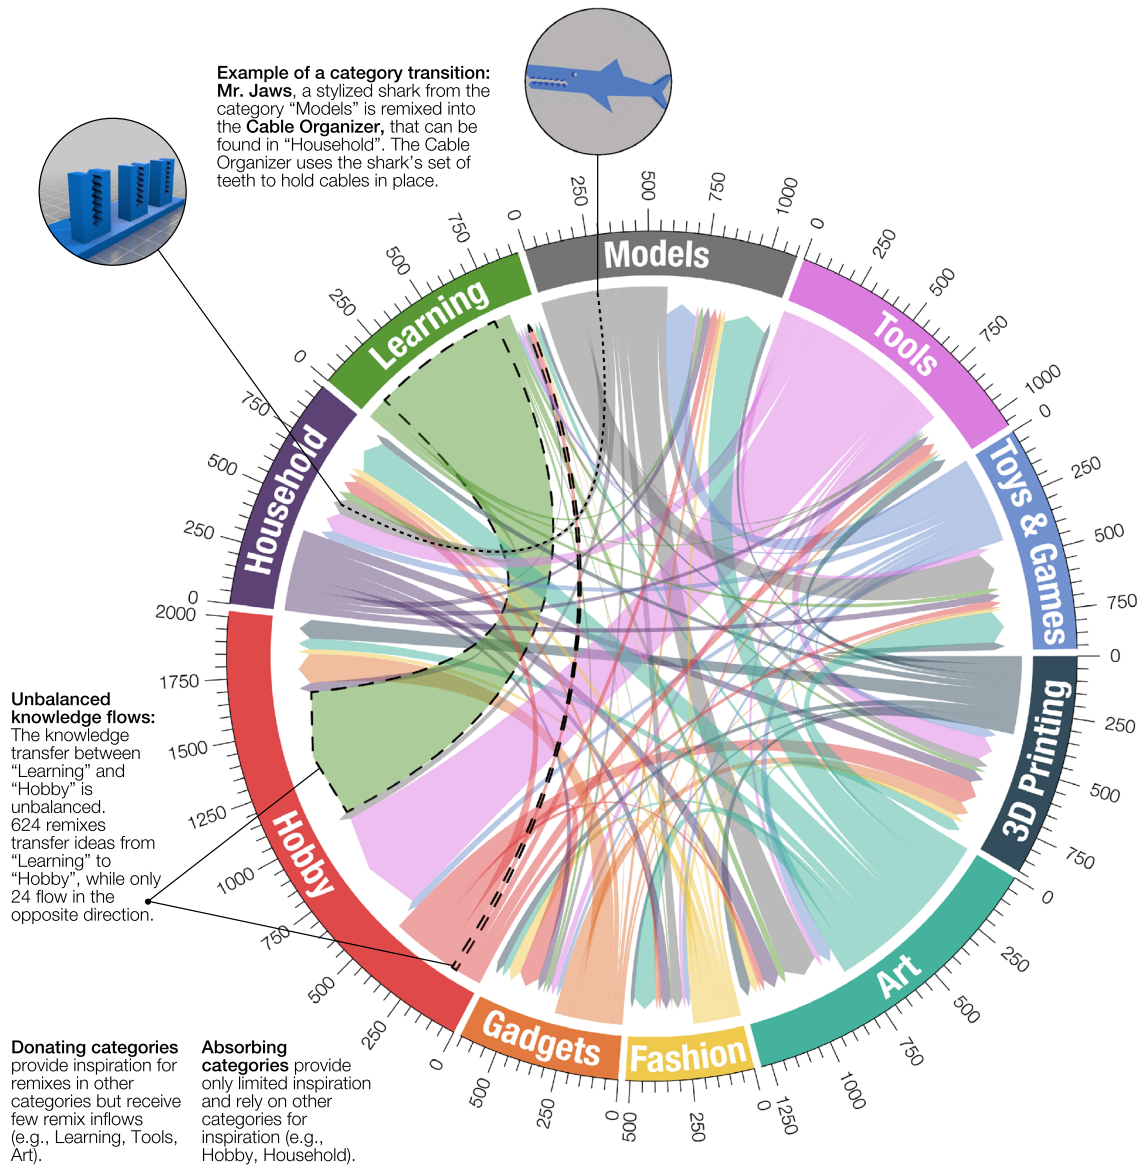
**Example of a category transition: Mr. Jaws**, a stylized shark from the category "Models" is remixed into the **Cable Organizer,** that can be found in "Household". The Cable Organizer uses the shark's set of teeth to hold cables in place.

Models

Tools

Toys & Games

3D Printing

Art

Fashion

Gadgets

Hobby

Household

Learning

0 250 500 750 1000

0 250 500 750 1000

0 250 500 750

0 250 500 750

0 250 500 750 1000 1250

0 250 500

0 250 500

0 250 500 750 1000 1250 1500 1750 2000

0 250 500 750

0 250 500 750

**Unbalanced knowledge flows:** The knowledge transfer between "Learning" and "Hobby" is unbalanced. 624 remixes transfer ideas from "Learning" to "Hobby", while only 24 flow in the opposite direction.

**Donating categories** provide inspiration for remixes in other categories but receive few remix inflows (e.g., Learning, Tools, Art).

**Absorbing categories** provide only limited inspiration and rely on other categories for inspiration (e.g., Hobby, Household).